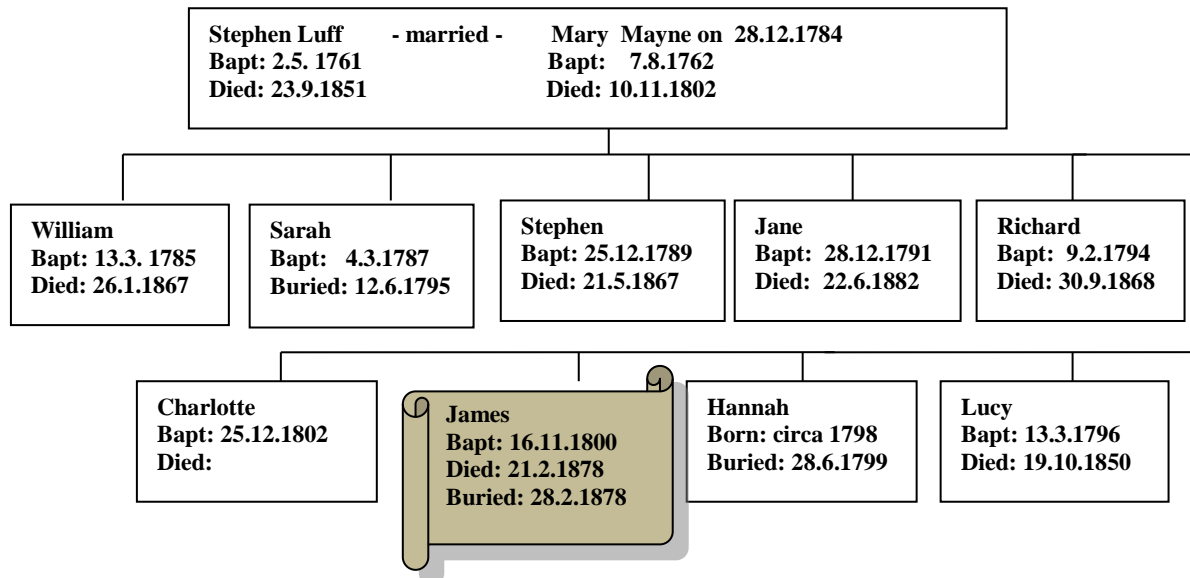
Stephen Luff - married - Mary Mayne on 28.12.1784
Bapt: 2.5. 1761 Bapt: 7.8.1762
Died: 23.9.1851 Died: 10.11.1802

William
Bapt: 13.3. 1785
Died: 26.1.1867

Sarah
Bapt: 4.3.1787
Buried: 12.6.1795

Stephen
Bapt: 25.12.1789
Died: 21.5.1867

Jane
Bapt: 28.12.1791
Died: 22.6.1882

Richard
Bapt: 9.2.1794
Died: 30.9.1868

Charlotte
Bapt: 25.12.1802
Died:

James
Bapt: 16.11.1800
Died: 21.2.1878
Buried: 28.2.1878

Hannah
Born: circa 1798
Buried: 28.6.1799

Lucy
Bapt: 13.3.1796
Died: 19.10.1850